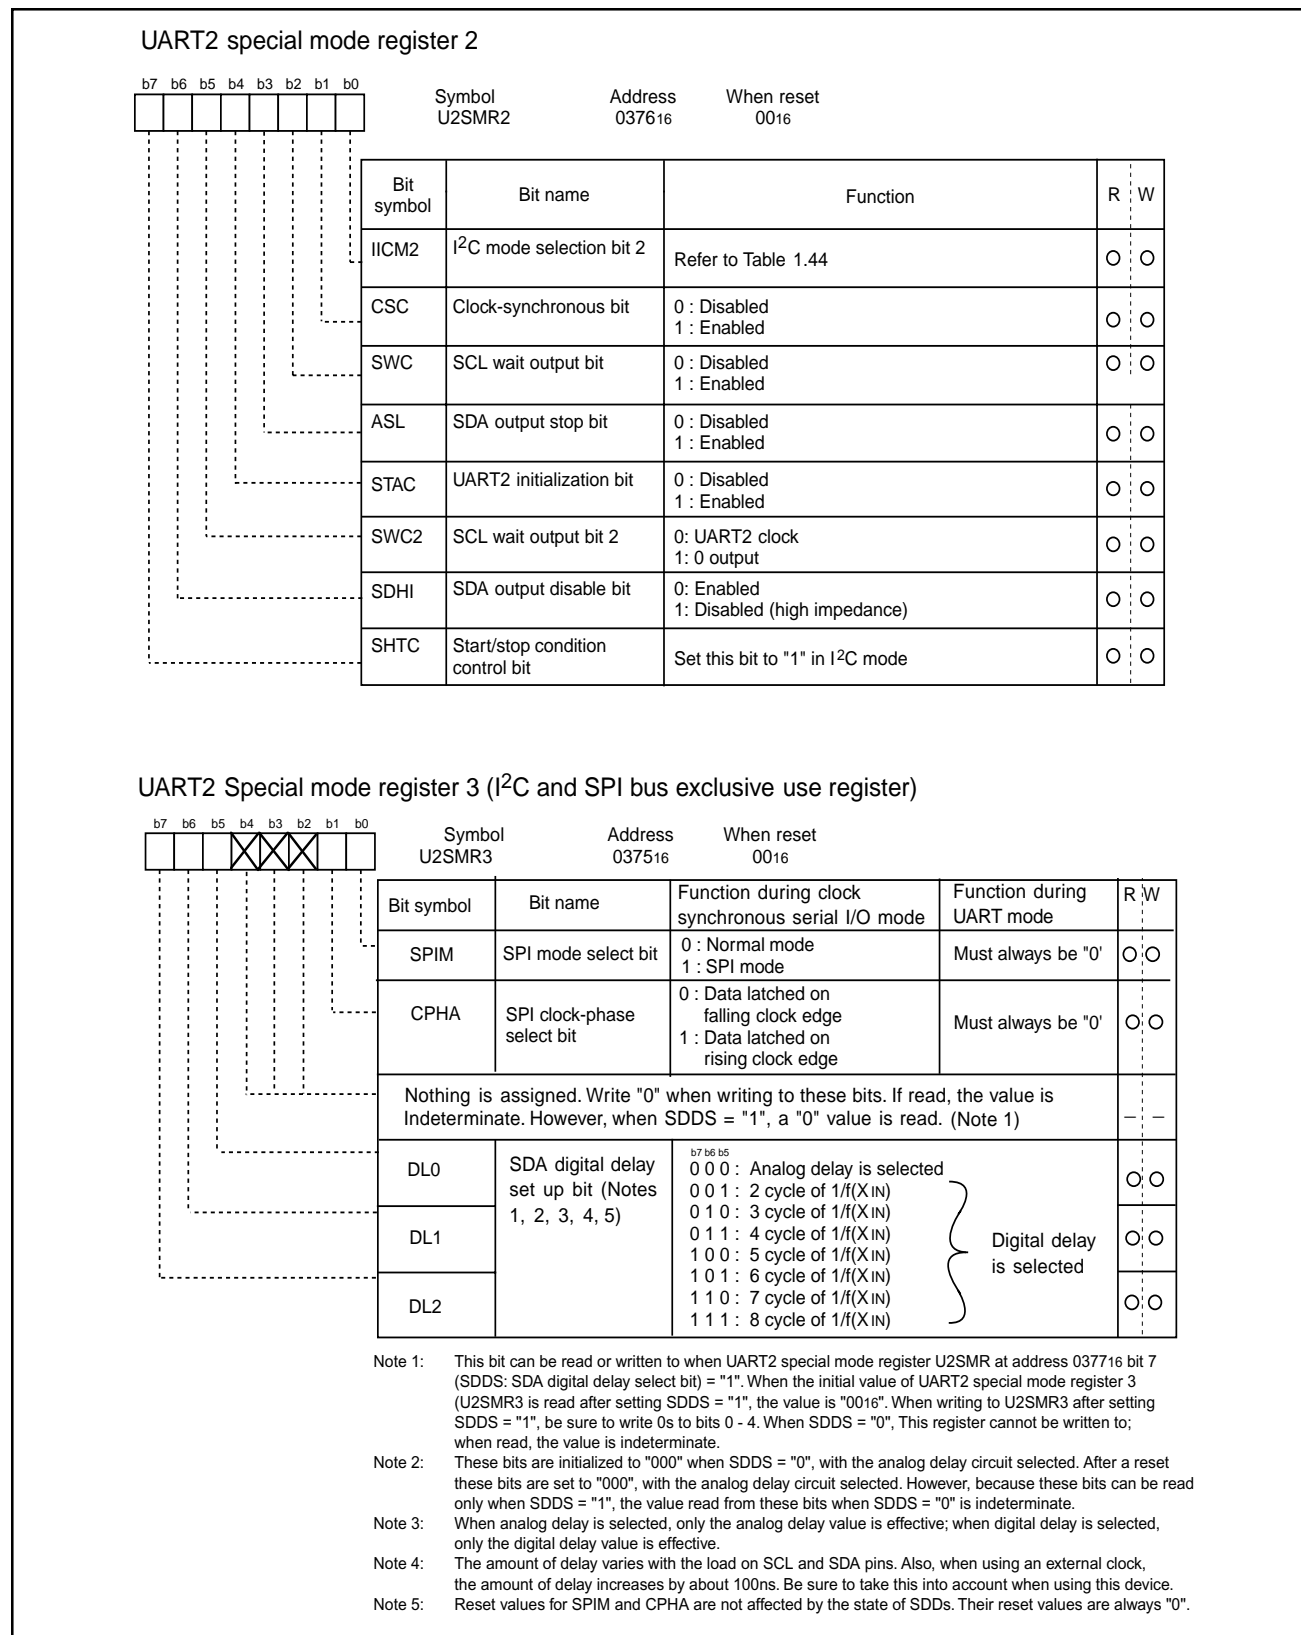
UART2 special mode register 2

b7 b6 b5 b4 b3 b2 b1 b0

Symbol U2SMR2    Address $0376_{16}$    When reset $00_{16}$

| Bit symbol | Bit name | Function | R | W |
|---|---|---|---|---|
| IICM2 | I$^2$C mode selection bit 2 | Refer to Table 1.44 | O | O |
| CSC | Clock-synchronous bit | 0 : Disabled<br>1 : Enabled | O | O |
| SWC | SCL wait output bit | 0 : Disabled<br>1 : Enabled | O | O |
| ASL | SDA output stop bit | 0 : Disabled<br>1 : Enabled | O | O |
| STAC | UART2 initialization bit | 0 : Disabled<br>1 : Enabled | O | O |
| SWC2 | SCL wait output bit 2 | 0: UART2 clock<br>1: 0 output | O | O |
| SDHI | SDA output disable bit | 0: Enabled<br>1: Disabled (high impedance) | O | O |
| SHTC | Start/stop condition control bit | Set this bit to "1" in I$^2$C mode | O | O |

UART2 Special mode register 3 (I$^2$C and SPI bus exclusive use register)

b7 b6 b5 b4 b3 b2 b1 b0

Symbol U2SMR3    Address $0375_{16}$    When reset $00_{16}$

| Bit symbol | Bit name | Function during clock synchronous serial I/O mode | Function during UART mode | R | W |
|---|---|---|---|---|---|
| SPIM | SPI mode select bit | 0 : Normal mode<br>1 : SPI mode | Must always be "0' | O | O |
| CPHA | SPI clock-phase select bit | 0 : Data latched on falling clock edge<br>1 : Data latched on rising clock edge | Must always be "0' | O | O |
| Nothing is assigned. Write "0" when writing to these bits. If read, the value is Indeterminate. However, when SDDS = "1", a "0" value is read. (Note 1) | | | | – | – |
| DL0 | SDA digital delay set up bit (Notes 1, 2, 3, 4, 5) | b7 b6 b5<br>0 0 0 : Analog delay is selected<br>0 0 1 : 2 cycle of 1/f(XIN)<br>0 1 0 : 3 cycle of 1/f(XIN)<br>0 1 1 : 4 cycle of 1/f(XIN)<br>1 0 0 : 5 cycle of 1/f(XIN)<br>1 0 1 : 6 cycle of 1/f(XIN)<br>1 1 0 : 7 cycle of 1/f(XIN)<br>1 1 1 : 8 cycle of 1/f(XIN) | Digital delay is selected | O | O |
| DL1 | | | | O | O |
| DL2 | | | | O | O |

Note 1: This bit can be read or written to when UART2 special mode register U2SMR at address $0377_{16}$ bit 7 (SDDS: SDA digital delay select bit) = "1". When the initial value of UART2 special mode register 3 (U2SMR3 is read after setting SDDS = "1", the value is "$00_{16}$". When writing to U2SMR3 after setting SDDS = "1", be sure to write 0s to bits 0 - 4. When SDDS = "0", This register cannot be written to; when read, the value is indeterminate.
Note 2: These bits are initialized to "000" when SDDS = "0", with the analog delay circuit selected. After a reset these bits are set to "000", with the analog delay circuit selected. However, because these bits can be read only when SDDS = "1", the value read from these bits when SDDS = "0" is indeterminate.
Note 3: When analog delay is selected, only the analog delay value is effective; when digital delay is selected, only the digital delay value is effective.
Note 4: The amount of delay varies with the load on SCL and SDA pins. Also, when using an external clock, the amount of delay increases by about 100ns. Be sure to take this into account when using this device.
Note 5: Reset values for SPIM and CPHA are not affected by the state of SDDs. Their reset values are always "0".